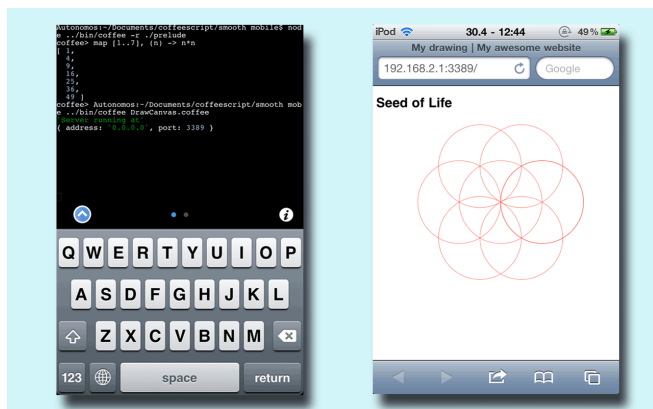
Autonomos:~/Documents/coffeescript/smooth mobile$ node ../bin/coffee -r ./prelude
coffee> map [1..7], (n) -> n*n
[ 1,
4,
9,
16,
25,
36,
49 ]
coffee> Autonomos:~/Documents/coffeescript/smooth mobile$ node ../bin/coffee DrawCanvas.coffee
Server running at:
{ address: '0.0.0.0', port: 3389 }

Q W E R T Y U I O P
A S D F G H J K L
Z X C V B N M
123 space return

iPod 30.4 - 12:44 49%
My drawing | My awesome website
192.168.2.1:3389/ Google
Seed of Life